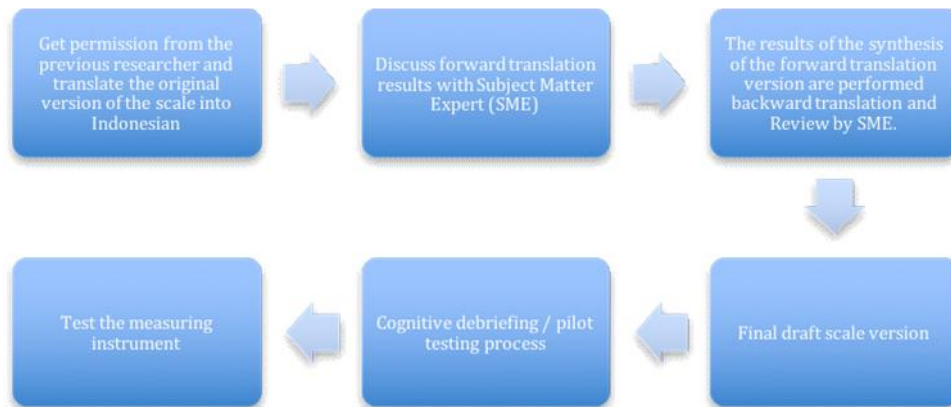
Get permission from the previous researcher and translate the original version of the scale into Indonesian

Discuss forward translation results with Subject Matter Expert (SME)

The results of the synthesis of the forward translation version are performed backward translation and Review by SME.

Final draft scale version

Cognitive debriefing / pilot testing process

Test the measuring instrument